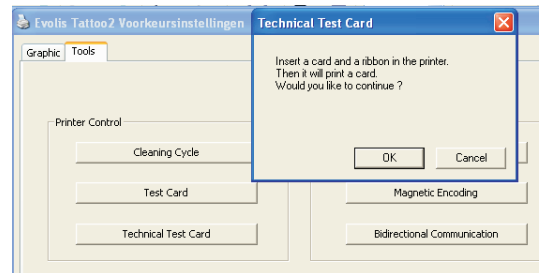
Evolis Tattoo2 Voorkeursinstellingen

Graphic | Tools

Printer Control

Cleaning Cycle

Test Card

Technical Test Card

Magnetic Encoding

Bidirectional Communication

Technical Test Card

Insert a card and a ribbon in the printer.
Then it will print a card.
Would you like to continue ?

OK | Cancel